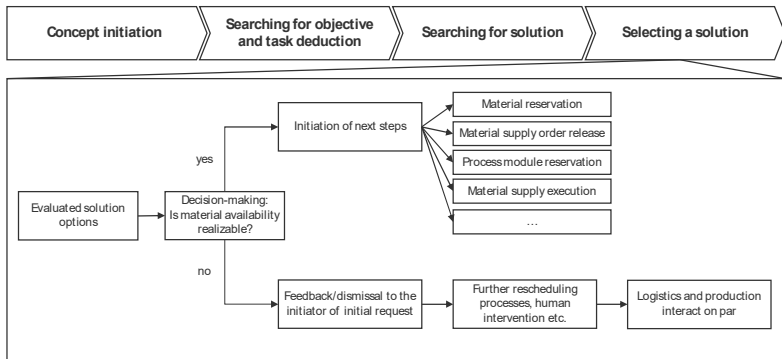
Concept initiation

Searching for objective and task deduction

Searching for solution

Selecting a solution

Evaluated solution options

Decision-making: Is material availability realizable?

yes

no

Initiation of next steps

Material reservation

Material supply order release

Process module reservation

Material supply execution

…

Feedback/dismissal to the initiator of initial request

Further rescheduling processes, human intervention etc.

Logistics and production interact on par